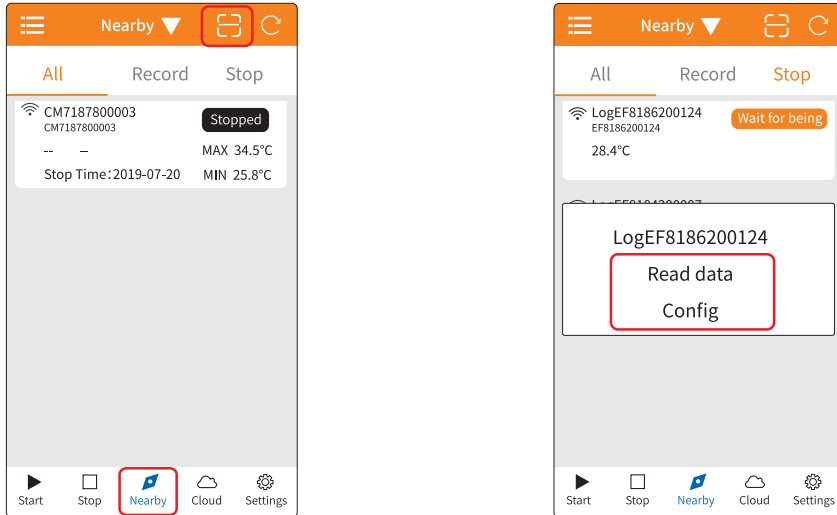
Nearby

All Record Stop

CM7187800003
CM7187800003
Stopped

-- -- MAX 34.5°C

Stop Time:2019-07-20 MIN 25.8°C

Start Stop Nearby Cloud Settings

Nearby

All Record Stop

LogEF8186200124
EF8186200124
Wait for being

28.4°C

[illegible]

LogEF8186200124

Read data

Config

Start Stop Nearby Cloud Settings